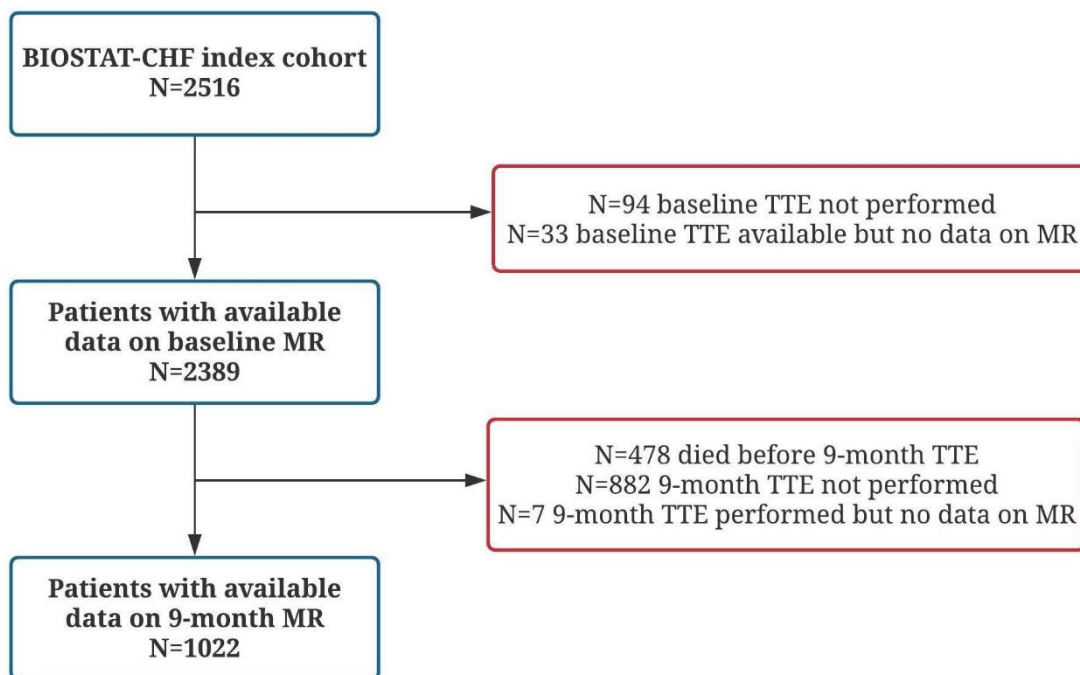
BIOSTAT-CHF index cohort
N=2516

N=94 baseline TTE not performed
N=33 baseline TTE available but no data on MR

Patients with available data on baseline MR
N=2389

N=478 died before 9-month TTE
N=882 9-month TTE not performed
N=7 9-month TTE performed but no data on MR

Patients with available data on 9-month MR
N=1022